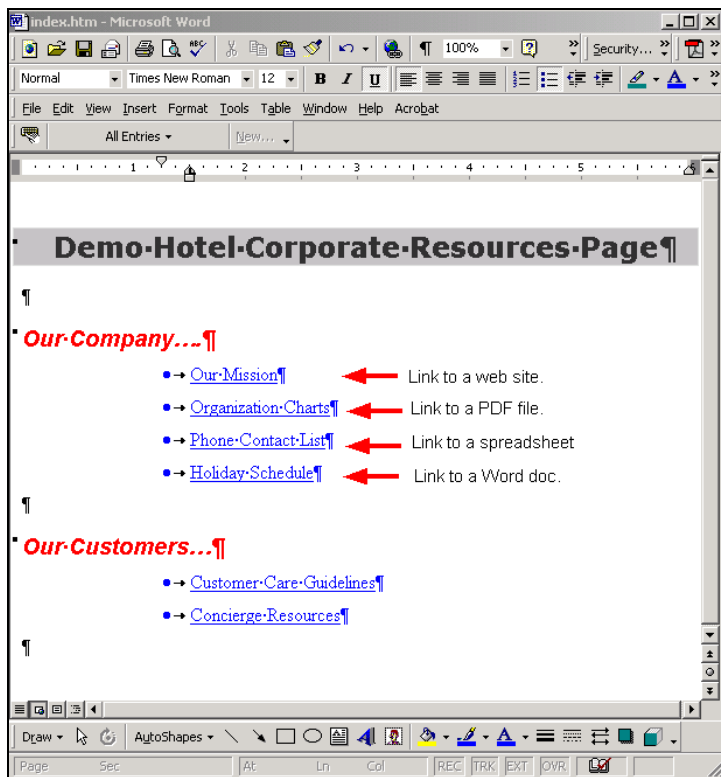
index.htm - Microsoft Word

100%

Security...

Normal Times New Roman 12 B I U

File Edit View Insert Format Tools Table Window Help Acrobat

All Entries New...

1 2 3 4 5

Demo·Hotel·Corporate·Resources·Page¶

¶

Our·Company….¶

•→ Our·Mission¶ Link to a web site.

•→ Organization·Charts¶ Link to a PDF file.

•→ Phone·Contact·List¶ Link to a spreadsheet

•→ Holiday·Schedule¶ Link to a Word doc.

¶

Our·Customers…¶

•→ Customer·Care·Guidelines¶

•→ Concierge·Resources¶

¶

Draw AutoShapes

Page Sec At Ln Col REC TRK EXT OVR